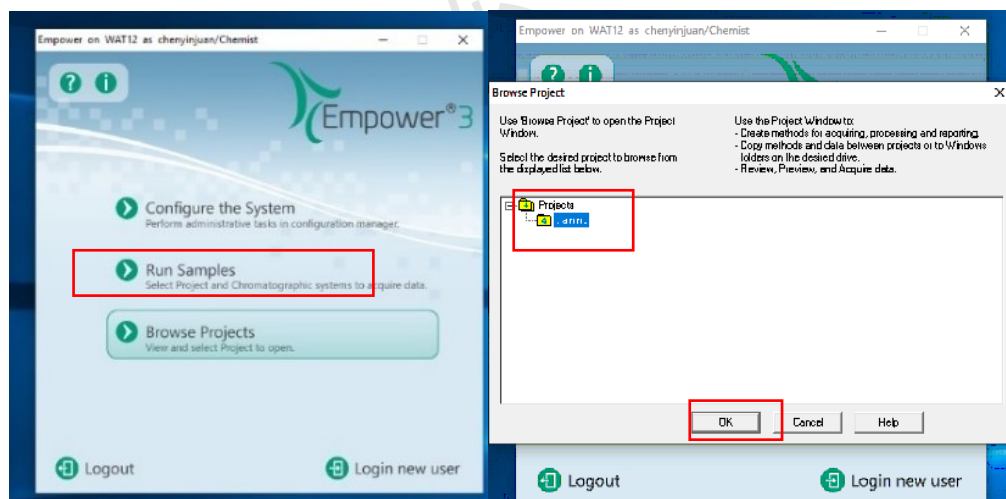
Empower on WAT12 as chenyinjuan/Chemist

Empower®3

Configure the System
Perform administrative tasks in configuration manager.

Run Samples
Select Project and Chromatographic systems to acquire data.

Browse Projects
View and select Project to open.

Logout

Login new user

Empower on WAT12 as chenyinjuan/Chemist

Browse Project

Use 'Browse Project' to open the Project Window.

Select the desired project to browse from the displayed list below.

Use the Project Window to:
- Create methods for acquiring, processing and reporting.
- Copy methods and data between projects or to Windows folders on the desired drive.
- Review, Preview, and Acquire data.

Projects
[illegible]

OK

Cancel

Help

Logout

Login new user